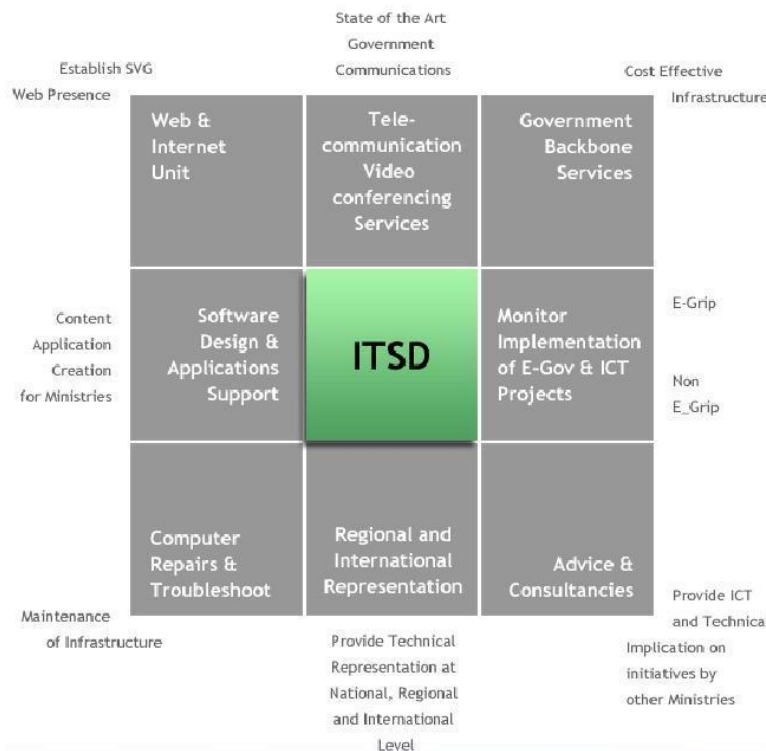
State of the Art Government Communications

Establish SVG Web Presence

Cost Effective Infrastructure

Web & Internet Unit

Tele-communication Video conferencing Services

Government Backbone Services

Content Application Creation for Ministries

Software Design & Applications Support

ITSD

Monitor Implementation of E-Gov & ICT Projects

E-Grip

Non E_Grip

Computer Repairs & Troubleshoot

Regional and International Representation

Advice & Consultancies

Maintenance of Infrastructure

Provide Technical Representation at National, Regional and International Level

Provide ICT and Technica

Implication on initiatives by other Ministries